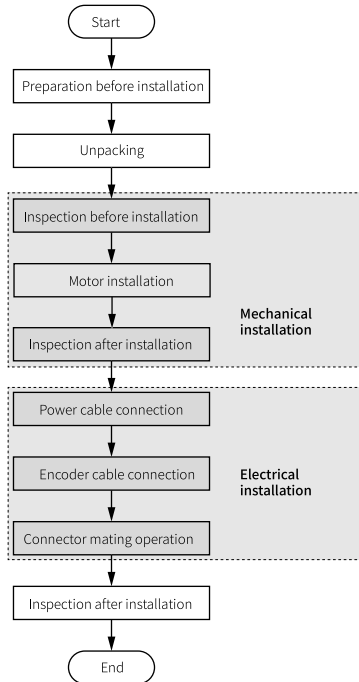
Start

Preparation before installation

Unpacking

Inspection before installation

Motor installation

Inspection after installation

Mechanical installation

Power cable connection

Encoder cable connection

Connector mating operation

Electrical installation

Inspection after installation

End